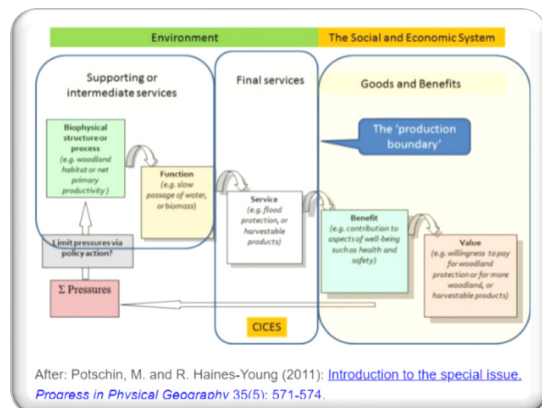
Environment

The Social and Economic System

Supporting or intermediate services

Final services

Goods and Benefits

The 'production boundary'

Biophysical structure or process
(e.g. woodland habitat or net primary productivity)

Function
(e.g. slow passage of water, or biomass)

Service
(e.g. flood protection, or harvestable products)

Benefit
(e.g. contribution to aspects of well-being such as health and safety)

Value
(e.g. willingness to pay for woodland protection or for more woodland, or harvestable products)

Limit pressures via policy action?

Σ Pressures

CICES

After: Potschin, M. and R. Haines-Young (2011): Introduction to the special issue. Progress in Physical Geography 35(5): 571-574.